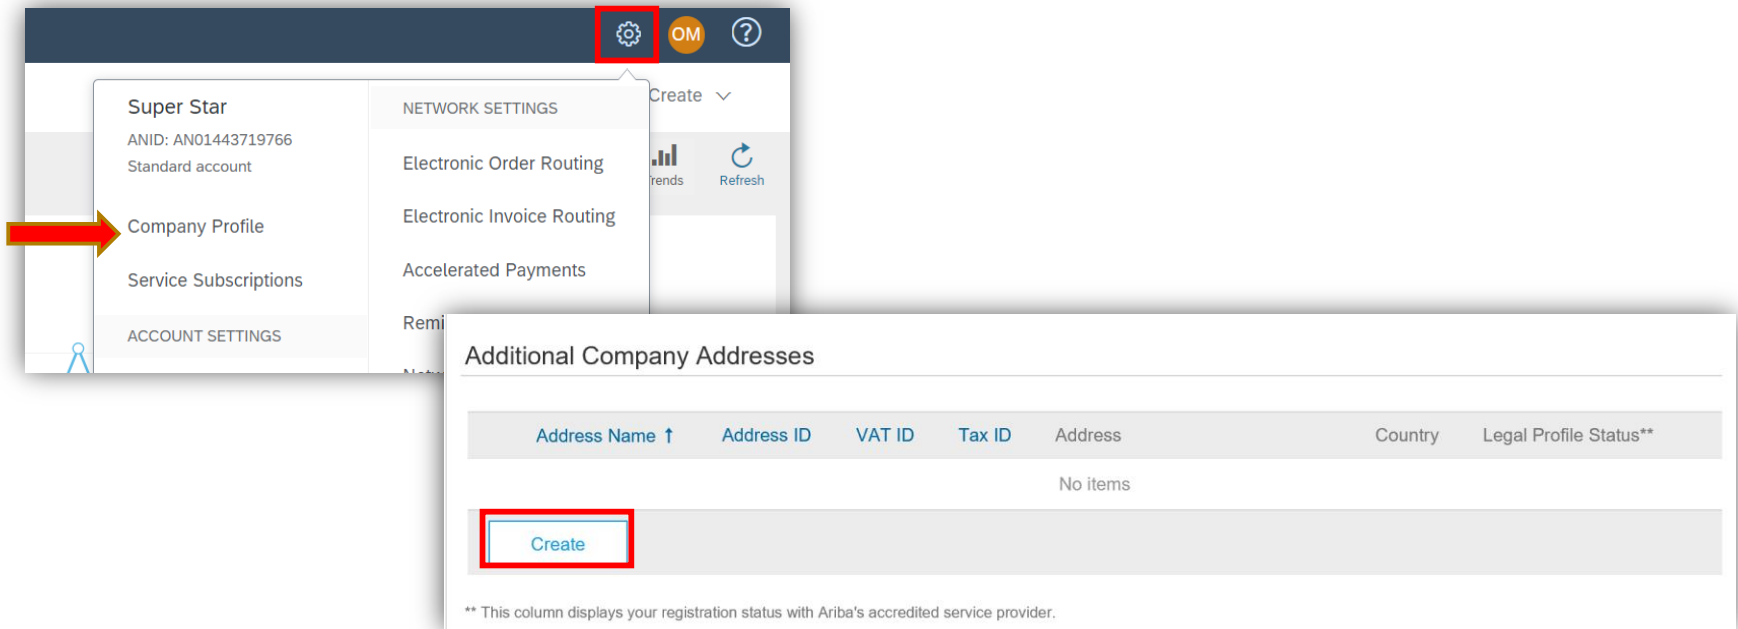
OM

Create

Super Star
ANID: AN01443719766
Standard account

Company Profile

Service Subscriptions

ACCOUNT SETTINGS

NETWORK SETTINGS

Electronic Order Routing

Electronic Invoice Routing

Accelerated Payments

Remi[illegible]

rends

Refresh

Additional Company Addresses

| Address Name ↑ | Address ID | VAT ID | Tax ID | Address | Country | Legal Profile Status** |
|---|---|---|---|---|---|---|
| No items | | | | | | |

Create

** This column displays your registration status with Ariba's accredited service provider.